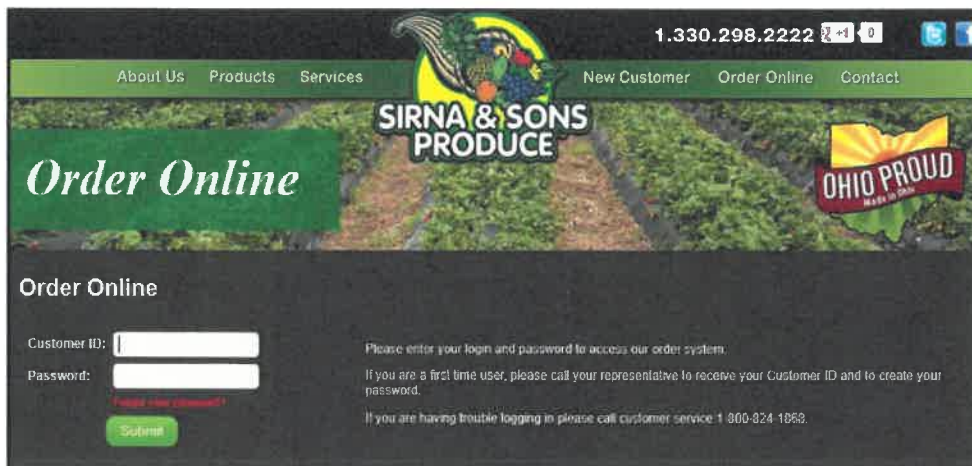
1.330.298.2222 +1 0

About Us Products Services New Customer Order Online Contact

SIRNA & SONS PRODUCE

Order Online

OHIO PROUD
Made in Ohio

Order Online

Customer ID:
Password:
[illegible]
Submit

Please enter your login and password to access our order system.

If you are a first time user, please call your representative to receive your Customer ID and to create your password.

If you are having trouble logging in please call customer service 1-800-824-1868.